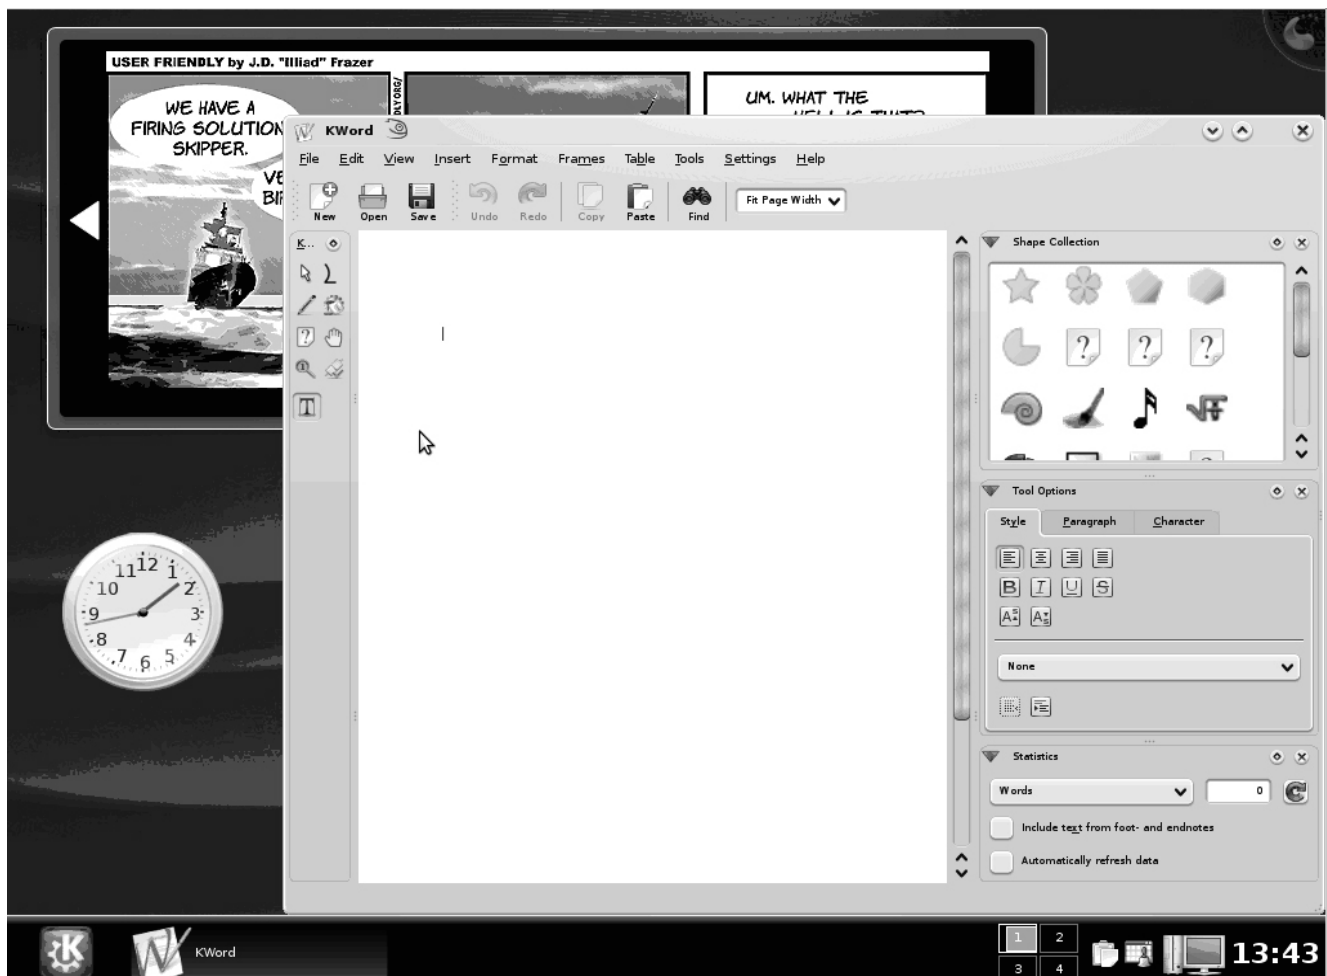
USER FRIENDLY by J.D. "Illiad" Frazer

WE HAVE A FIRING SOLUTION SKIPPER.

VE BI

UM. WHAT THE

KWord

File Edit View Insert Format Frames Table Tools Settings Help

New Open Save Undo Redo Copy Paste Find Fit Page Width

K...

Shape Collection

Tool Options

Style Paragraph Character

None

Statistics

Words 0

Include text from foot- and endnotes

Automatically refresh data

11 12 1 10 2 9 3 8 4 7 6 5

KWord

1 2 3 4

13:43